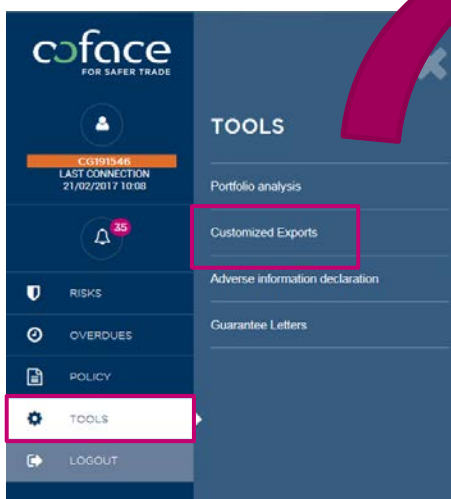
coface
FOR SAFER TRADE

CG191546
LAST CONNECTION
21/02/2017 10:08

35

RISKS

OVERDUES

POLICY

TOOLS

LOGOUT

TOOLS

Portfolio analysis

Customized Exports

Adverse information declaration

Guarantee Letters